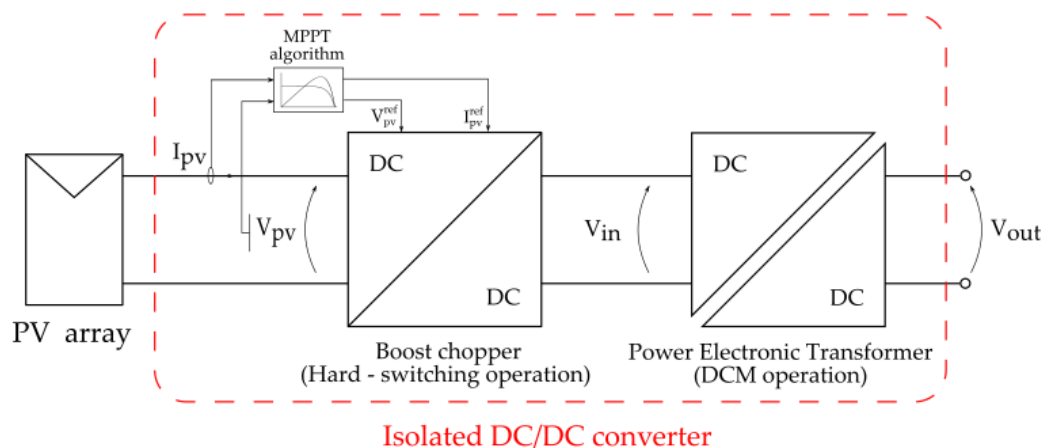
MPPT algorithm

$V_{pv}^{ref}$

$I_{pv}^{ref}$

$I_{pv}$

$V_{pv}$

DC

DC

$V_{in}$

DC

DC

$V_{out}$

PV array

Boost chopper
(Hard - switching operation)

Power Electronic Transformer
(DCM operation)

Isolated DC/DC converter